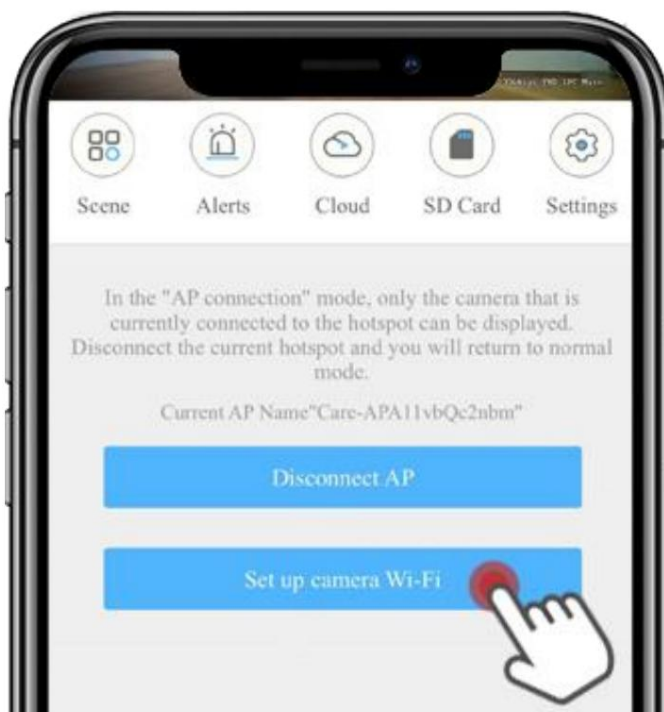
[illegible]

Scene Alerts Cloud SD Card Settings

In the "AP connection" mode, only the camera that is currently connected to the hotspot can be displayed. Disconnect the current hotspot and you will return to normal mode.

Current AP Name"Care-APA11vbQc2nbm"

Disconnect AP

Set up camera Wi-Fi